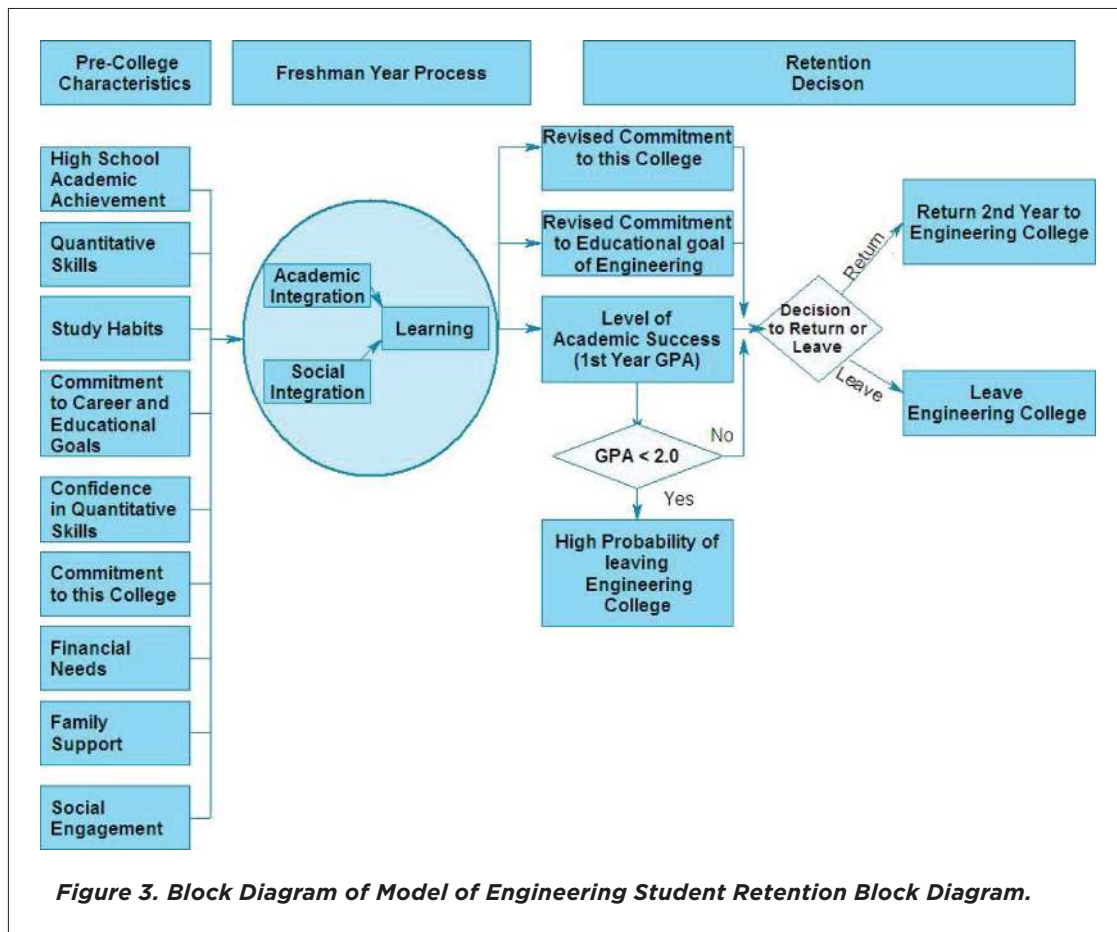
Pre-College Characteristics

Freshman Year Process

Retention Decison

High School Academic Achievement

Quantitative Skills

Study Habits

Commitment to Career and Educational Goals

Confidence in Quantitative Skills

Commitment to this College

Financial Needs

Family Support

Social Engagement

Academic Integration

Social Integration

Learning

Revised Commitment to this College

Revised Commitment to Educational goal of Engineering

Level of Academic Success (1st Year GPA)

GPA < 2.0

No

Yes

High Probability of leaving Engineering College

Decision to Return or Leave

Return

Leave

Return 2nd Year to Engineering College

Leave Engineering College

Figure 3. Block Diagram of Model of Engineering Student Retention Block Diagram.